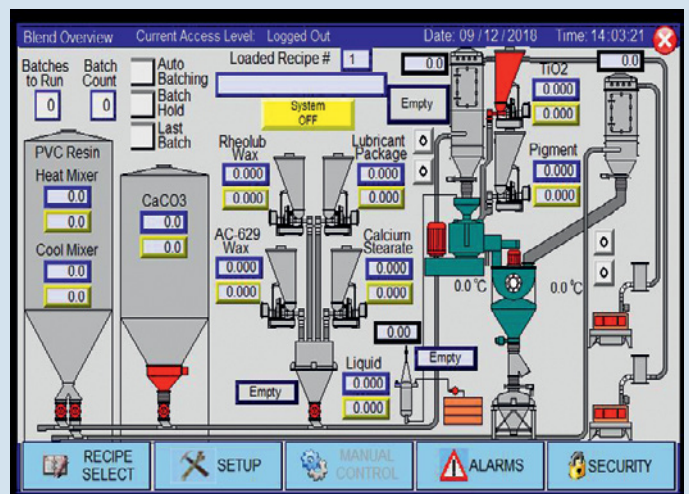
Blend Overview Current Access Level: Logged Out Date: 09 / 12 / 2018 Time: 14:03:21

Batches to Run
0

Batch Count
0

Auto Batching
Batch Hold
Last Batch

Loaded Recipe # 1

System OFF

0.0

Empty

TiO2
0.000
0.000

0.0

PVC Resin
Heat Mixer
0.0
0.0
Cool Mixer
0.0
0.0

CaCO3
0.0
0.0

Rheolub Wax
0.000
0.000

Lubricant Package
0.000
0.000

Pigment
0.000
0.000

AC-629 Wax
0.000
0.000

Calcium Stearate
0.000
0.000

0.0 °C

0.0 °C

0.00

Empty

Liquid
0.000
0.000

Empty

RECIPE SELECT
SETUP
MANUAL CONTROL
ALARMS
SECURITY